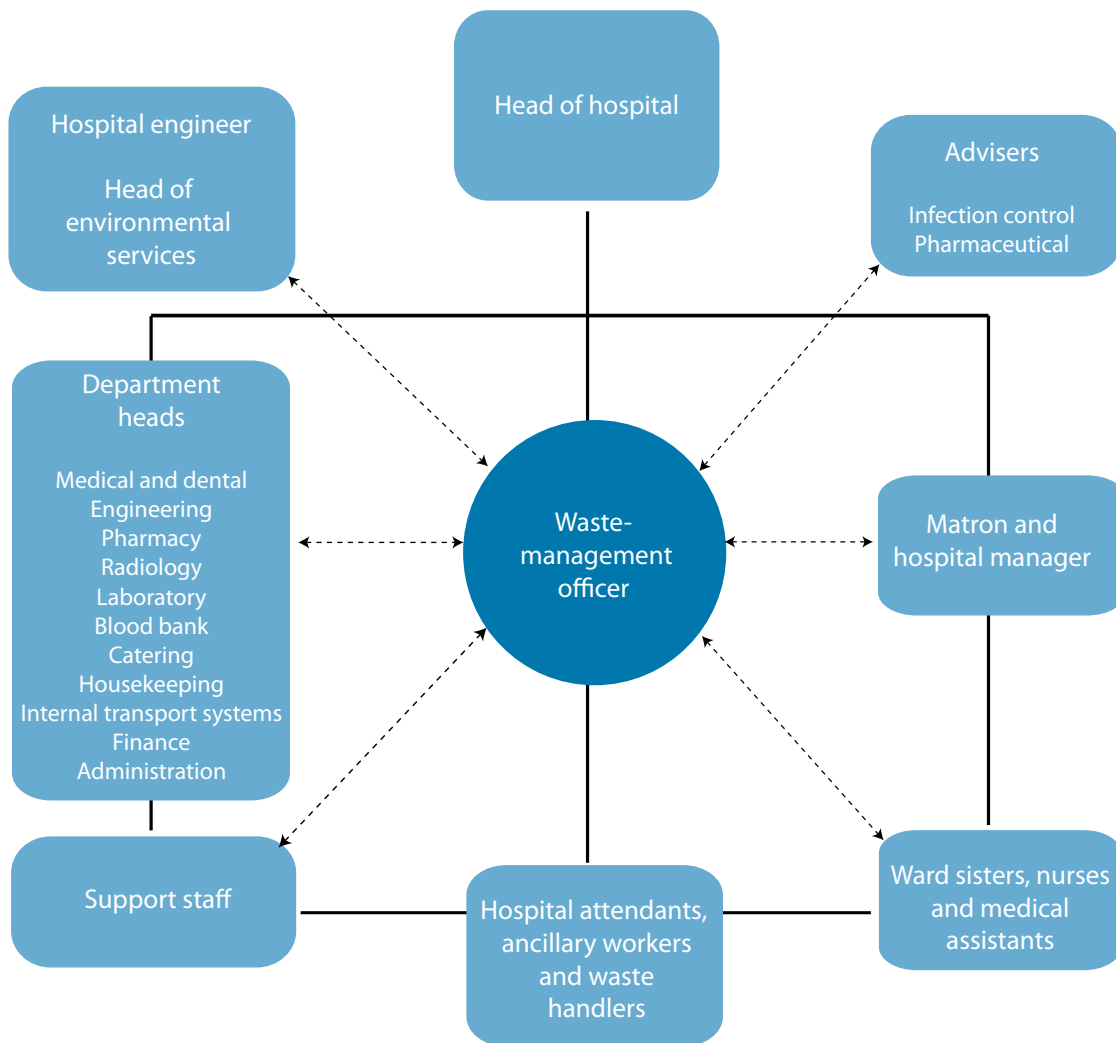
Head of hospital

Hospital engineer

Head of environmental services

Advisers

Infection control
Pharmaceutical

Department heads

Medical and dental
Engineering
Pharmacy
Radiology
Laboratory
Blood bank
Catering
Housekeeping
Internal transport systems
Finance
Administration

Waste-management officer

Matron and hospital manager

Support staff

Hospital attendants, ancillary workers and waste handlers

Ward sisters, nurses and medical assistants